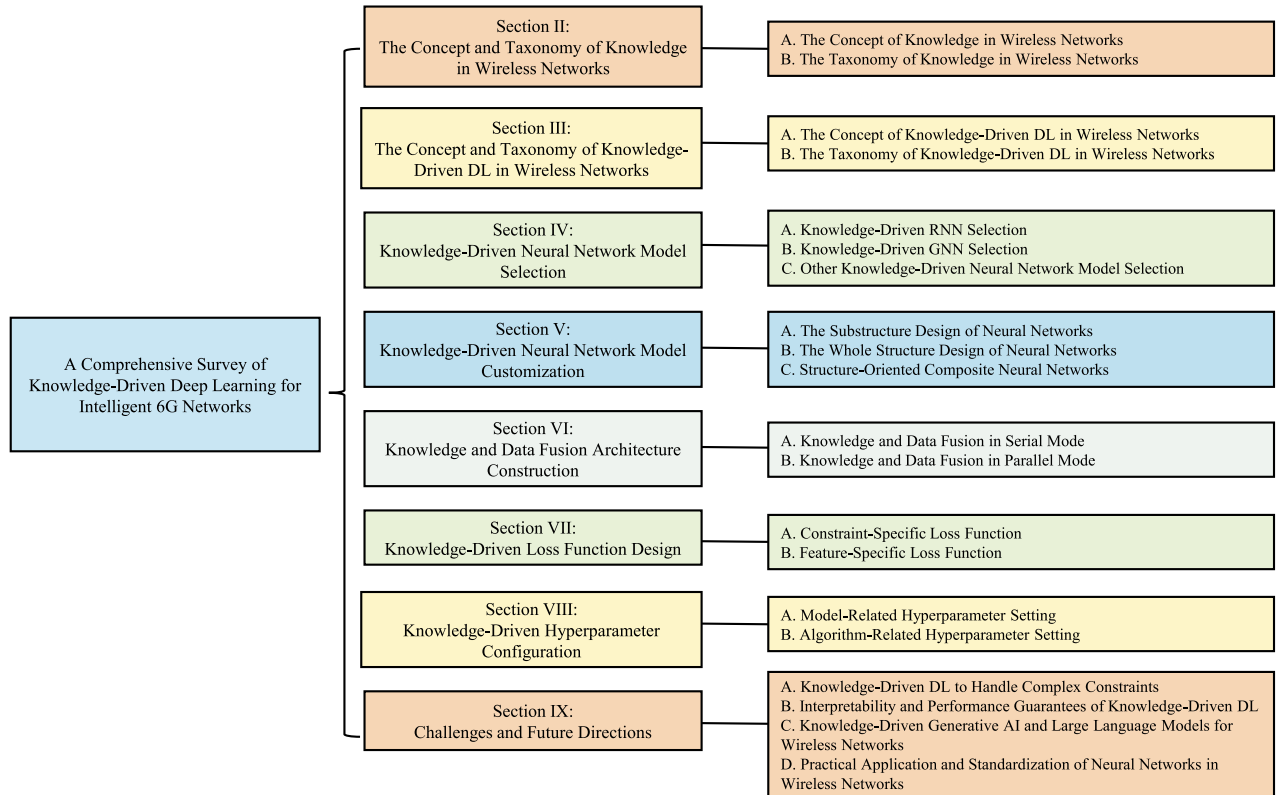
A Comprehensive Survey of Knowledge-Driven Deep Learning for Intelligent 6G Networks

Section II:
The Concept and Taxonomy of Knowledge in Wireless Networks

A. The Concept of Knowledge in Wireless Networks
B. The Taxonomy of Knowledge in Wireless Networks

Section III:
The Concept and Taxonomy of Knowledge-Driven DL in Wireless Networks

A. The Concept of Knowledge-Driven DL in Wireless Networks
B. The Taxonomy of Knowledge-Driven DL in Wireless Networks

Section IV:
Knowledge-Driven Neural Network Model Selection

A. Knowledge-Driven RNN Selection
B. Knowledge-Driven GNN Selection
C. Other Knowledge-Driven Neural Network Model Selection

Section V:
Knowledge-Driven Neural Network Model Customization

A. The Substructure Design of Neural Networks
B. The Whole Structure Design of Neural Networks
C. Structure-Oriented Composite Neural Networks

Section VI:
Knowledge and Data Fusion Architecture Construction

A. Knowledge and Data Fusion in Serial Mode
B. Knowledge and Data Fusion in Parallel Mode

Section VII:
Knowledge-Driven Loss Function Design

A. Constraint-Specific Loss Function
B. Feature-Specific Loss Function

Section VIII:
Knowledge-Driven Hyperparameter Configuration

A. Model-Related Hyperparameter Setting
B. Algorithm-Related Hyperparameter Setting

Section IX:
Challenges and Future Directions

A. Knowledge-Driven DL to Handle Complex Constraints
B. Interpretability and Performance Guarantees of Knowledge-Driven DL
C. Knowledge-Driven Generative AI and Large Language Models for Wireless Networks
D. Practical Application and Standardization of Neural Networks in Wireless Networks